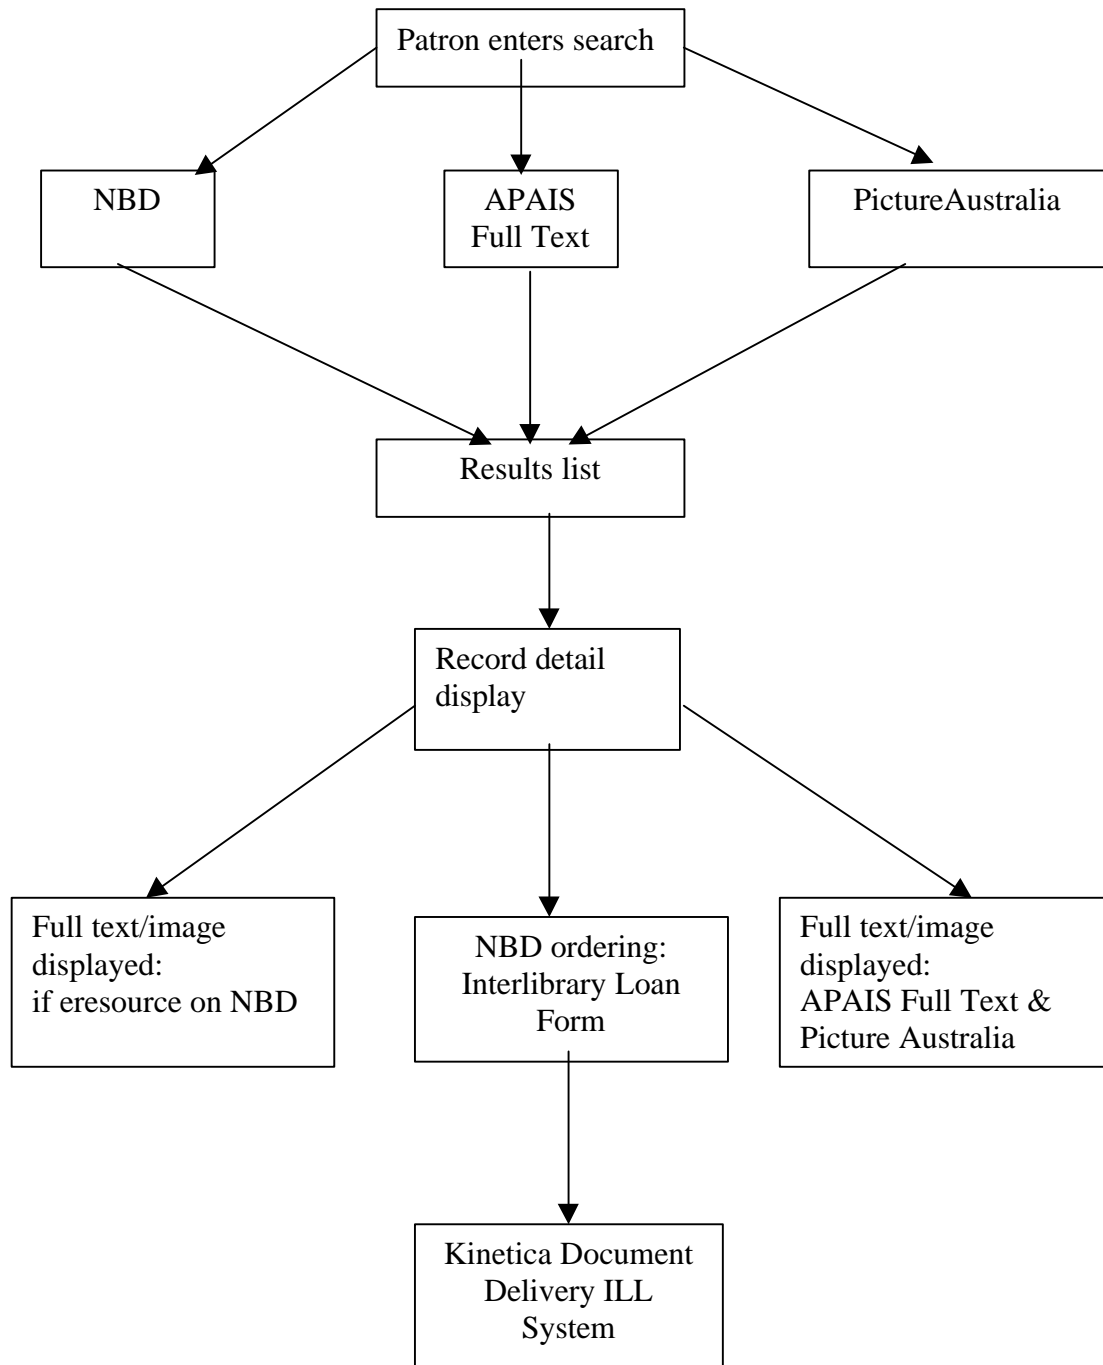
Patron enters search

NBD

APAIS Full Text

PictureAustralia

Results list

Record detail display

Full text/image displayed: if eresource on NBD

NBD ordering: Interlibrary Loan Form

Full text/image displayed: APAIS Full Text & Picture Australia

Kinetica Document Delivery ILL System